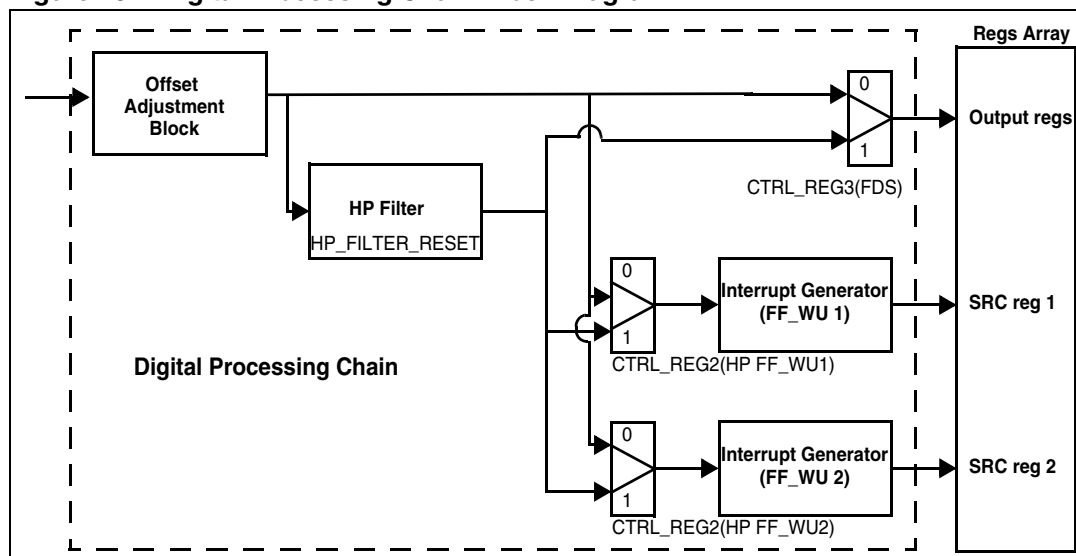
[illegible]

Regs Array

Offset Adjustment Block

0

1

Output regs

CTRL_REG3(FDS)

HP Filter

HP_FILTER_RESET

0

1

Interrupt Generator (FF_WU 1)

SRC reg 1

Digital Processing Chain

CTRL_REG2(HP FF_WU1)

0

1

Interrupt Generator (FF_WU 2)

SRC reg 2

CTRL_REG2(HP FF_WU2)